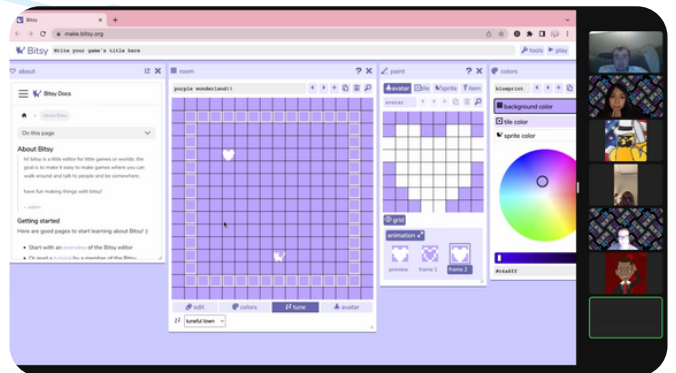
Bitsy
make.bitsy.org
Bitsy Write your game's title here
tools play

about
Bitsy Docs
About Bitsy
On this page
About Bitsy
Hi! bitsy is a little editor for little games or worlds. the goal is to make it easy to make games where you can walk around and talk to people and be somewhere.
have fun making things with bitsy!
— adam
Getting started
Here are good pages to start learning about Bitsy! :)
Start with an overview of the Bitsy editor
Or read a tutorial by a member of the Bitsy

room
purple wonderland!!
edit colors tune avatar
tuneful town

paint
avatar tile sprite item
avatar
grid
animation
preview frame 1 frame 2

colors
blueprint
background color
tile color
sprite color
#c4a8ff